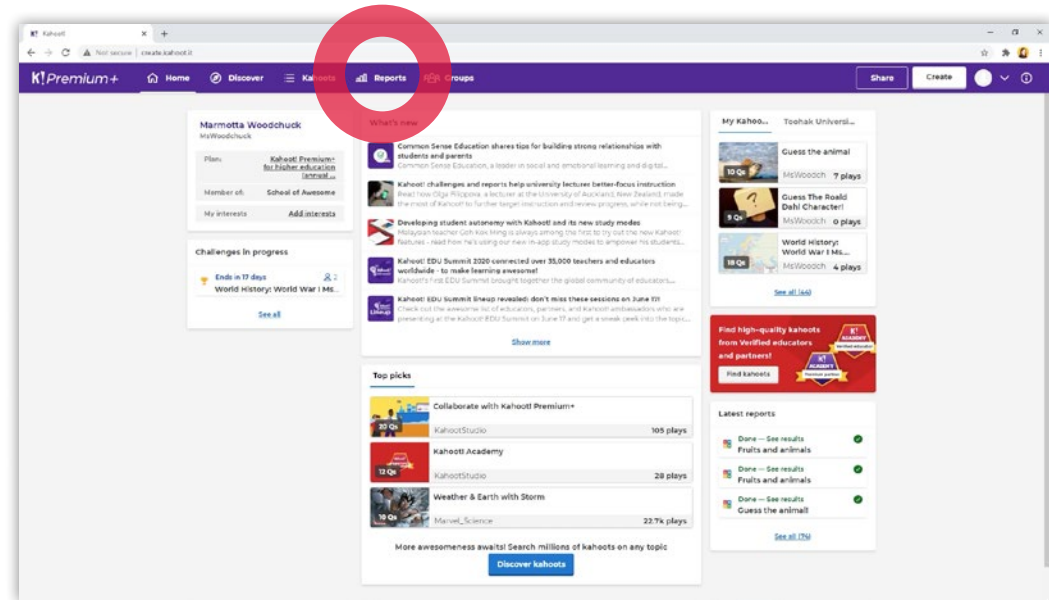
Kahoot!

Not secure | create.kahoot.it

K!Premium+ Home Discover Kahoots Reports Groups

Share Create

Marmotta Woodchuck
MsWoodchuck

Plan: Kahoot! Premium+ for higher education (annual ...

Member of: School of Awesome

My interests Add interests

Challenges in progress

Ends in 17 days 2
World History: World War I Ms...

See all

What's new

Common Sense Education shares tips for building strong relationships with students and parents
Common Sense Education, a leader in social and emotional learning and digital...

Kahoot! challenges and reports help university lecturer better focus instruction
Read how Olga Filipova, a lecturer at the University of Auckland, New Zealand, made the most of Kahoot! to further target instruction and review progress, while not being...

Developing student autonomy with Kahoot! and its new study modes
Malaysian teacher Goh Kok Ming is always among the first to try out the new Kahoot! features - read how he's using our new in-app study modes to empower his students...

Kahoot! EDU Summit 2020 connected over 35,000 teachers and educators worldwide - to make learning awesome!
Kahoot!'s first EDU Summit brought together the global community of educators...

Kahoot! EDU Summit lineup revealed: don't miss these sessions on June 17!
Check out the awesome list of educators, partners, and Kahoot! ambassadors who are presenting at the Kahoot! EDU Summit on June 17 and get a sneak peek into the topic...

Show more

Top picks

Collaborate with Kahoot! Premium+
20 Qs
KahootStudio 105 plays

Kahoot! Academy
12 Qs
KahootStudio 28 plays

Weather & Earth with Storm
10 Qs
Marvel_Science 22.7k plays

More awesomeness awaits! Search millions of kahoots on any topic

Discover kahoots

My Kahoo... Toohak Universi...

Guess the animal
10 Qs
MsWoodch 7 plays

Guess The Roald Dahl Character!
9 Qs
MsWoodch 0 plays

World History: World War I Ms...
18 Qs
MsWoodch 4 plays

See all (44)

Find high-quality kahoots from Verified educators and partners!

Find kahoots

Latest reports

Done — See results
Fruits and animals

Done — See results
Fruits and animals

Done — See results
Guess the animal!

See all (74)